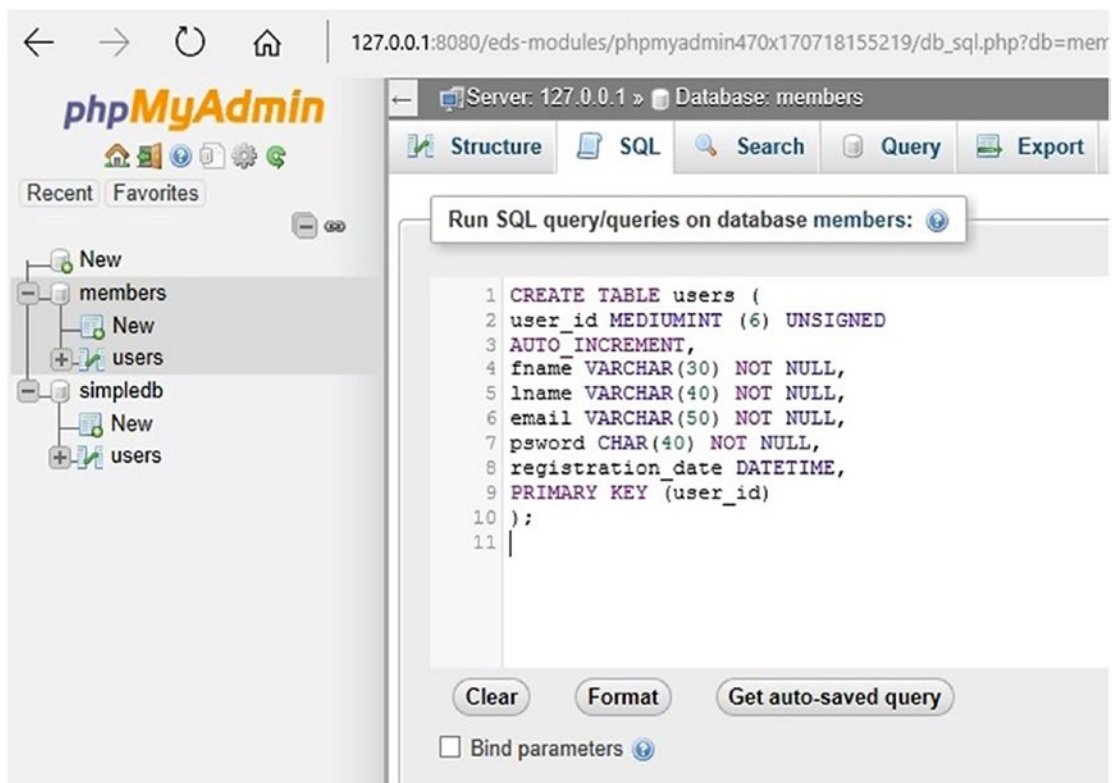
127.0.0.1:8080/eds-modules/phpmyadmin470x170718155219/db_sql.php?db=mem

phpMyAdmin

Recent Favorites

New
members
New
users
simpledb
New
users

Server: 127.0.0.1 » Database: members

Structure SQL Search Query Export

Run SQL query/queries on database members:

1 CREATE TABLE users (
2 user_id MEDIUMINT (6) UNSIGNED
3 AUTO_INCREMENT,
4 fname VARCHAR(30) NOT NULL,
5 lname VARCHAR(40) NOT NULL,
6 email VARCHAR(50) NOT NULL,
7 psword CHAR(40) NOT NULL,
8 registration_date DATETIME,
9 PRIMARY KEY (user_id)
10 );
11

Clear Format Get auto-saved query

Bind parameters